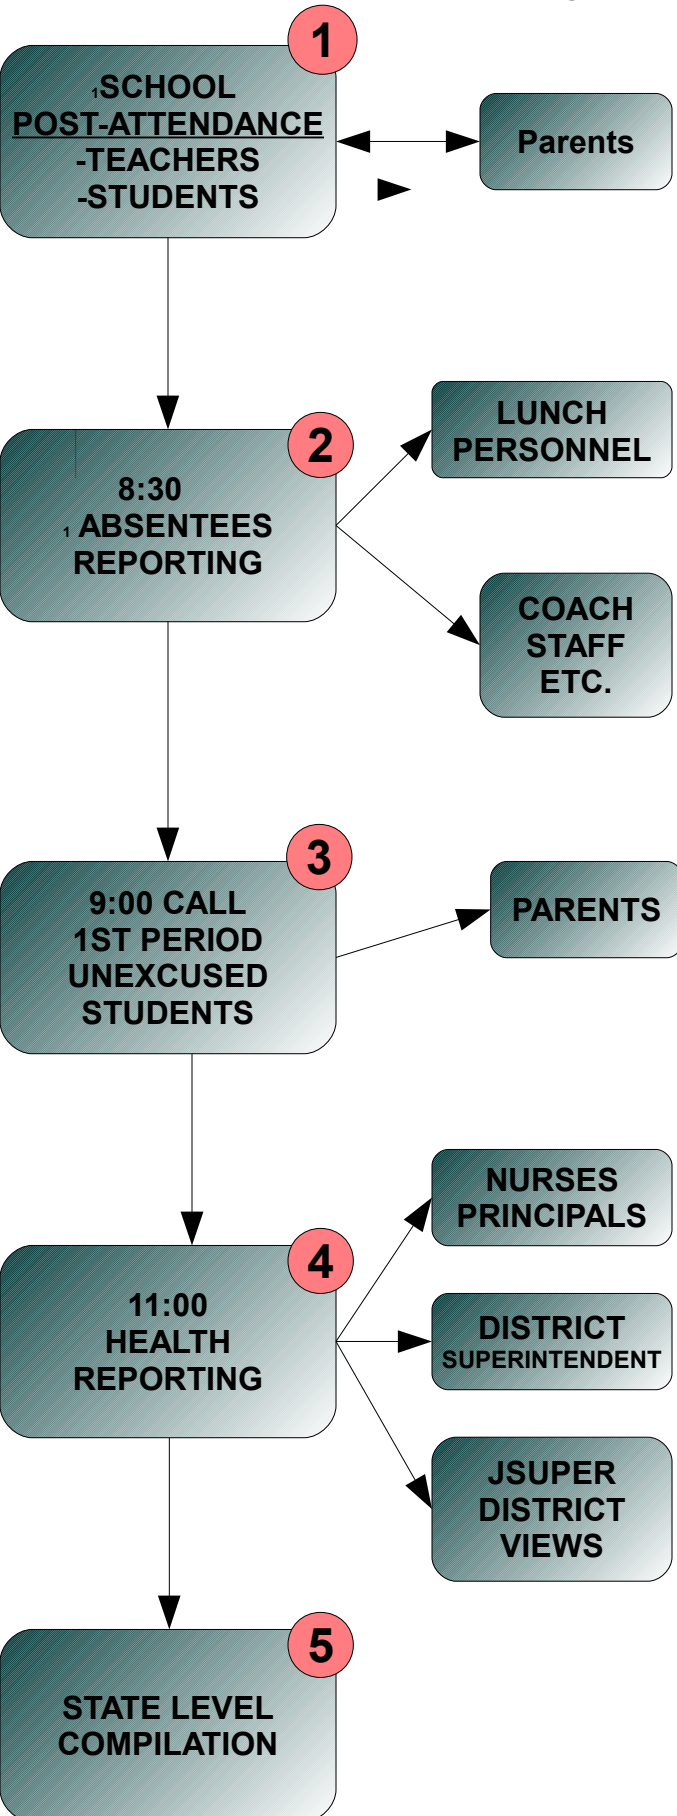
1

1SCHOOL
POST-ATTENDANCE
-TEACHERS
-STUDENTS

Parents

2

8:30
1 ABSENTEES
REPORTING

LUNCH
PERSONNEL

COACH
STAFF
ETC.

3

9:00 CALL
1ST PERIOD
UNEXCUSED
STUDENTS

PARENTS

4

11:00
HEALTH
REPORTING

NURSES
PRINCIPALS

DISTRICT
SUPERINTENDENT

JSUPER
DISTRICT
VIEWS

5

STATE LEVEL
COMPILATION